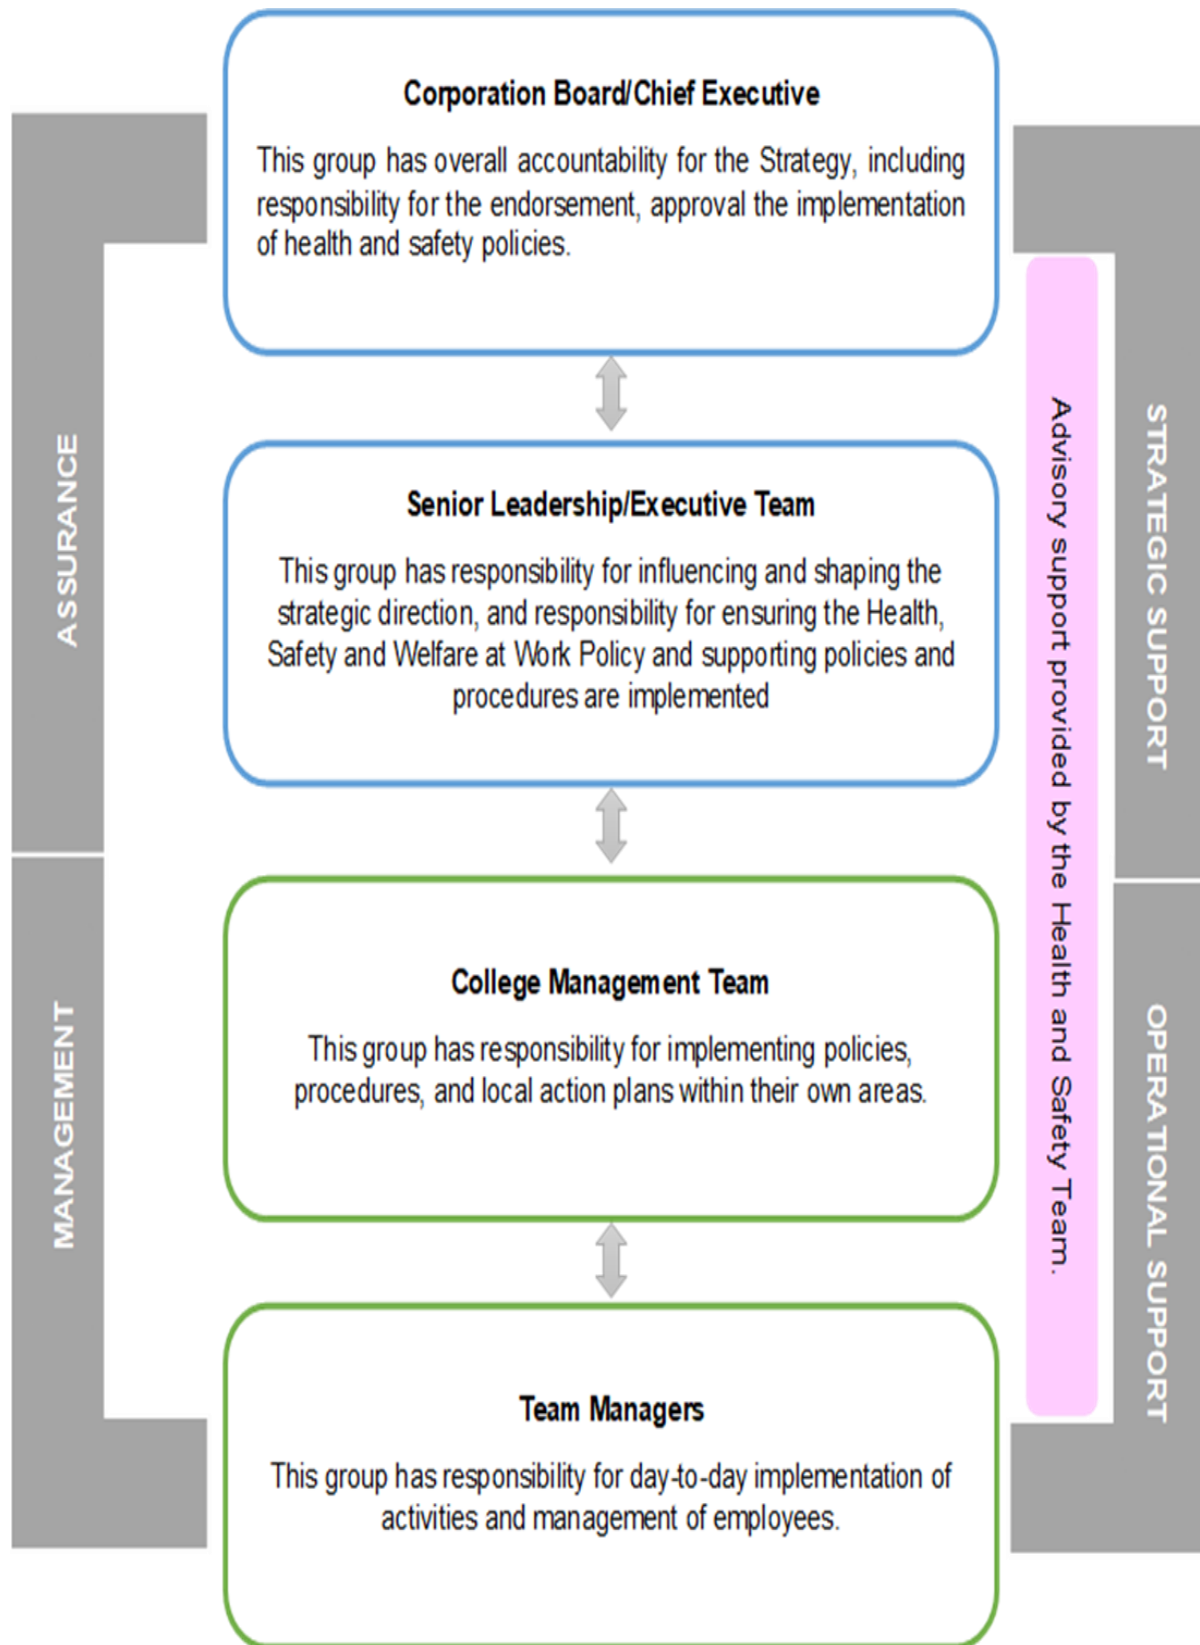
ASSURANCE

MANAGEMENT

Corporation Board/Chief Executive

This group has overall accountability for the Strategy, including responsibility for the endorsement, approval the implementation of health and safety policies.

Senior Leadership/Executive Team

This group has responsibility for influencing and shaping the strategic direction, and responsibility for ensuring the Health, Safety and Welfare at Work Policy and supporting policies and procedures are implemented

College Management Team

This group has responsibility for implementing policies, procedures, and local action plans within their own areas.

Team Managers

This group has responsibility for day-to-day implementation of activities and management of employees.

Advisory support provided by the Health and Safety Team.

STRATEGIC SUPPORT

OPERATIONAL SUPPORT